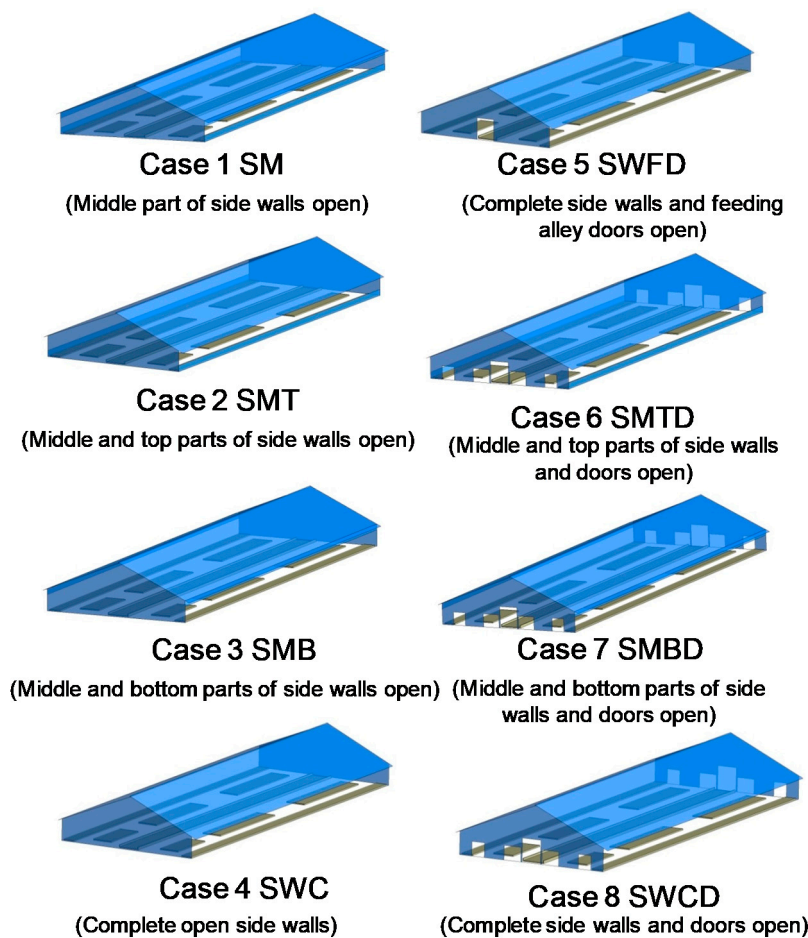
Case 1 SM
(Middle part of side walls open)

Case 5 SWFD
(Complete side walls and feeding alley doors open)

Case 2 SMT
(Middle and top parts of side walls open)

Case 6 SMTD
(Middle and top parts of side walls and doors open)

Case 3 SMB
(Middle and bottom parts of side walls open)

Case 7 SMBD
(Middle and bottom parts of side walls and doors open)

Case 4 SWC
(Complete open side walls)

Case 8 SWCD
(Complete side walls and doors open)